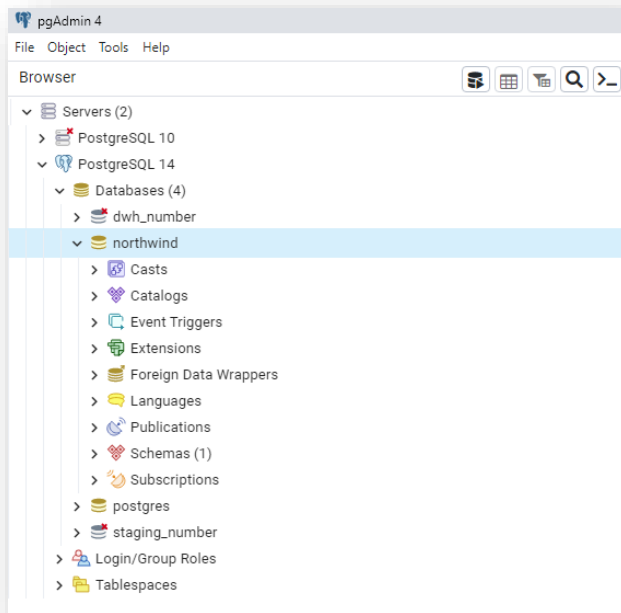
pgAdmin 4

File Object Tools Help

Browser

Servers (2)
PostgreSQL 10
PostgreSQL 14
Databases (4)
dwh_number
northwind
Casts
Catalogs
Event Triggers
Extensions
Foreign Data Wrappers
Languages
Publications
Schemas (1)
Subscriptions
postgres
staging_number
Login/Group Roles
Tablespaces